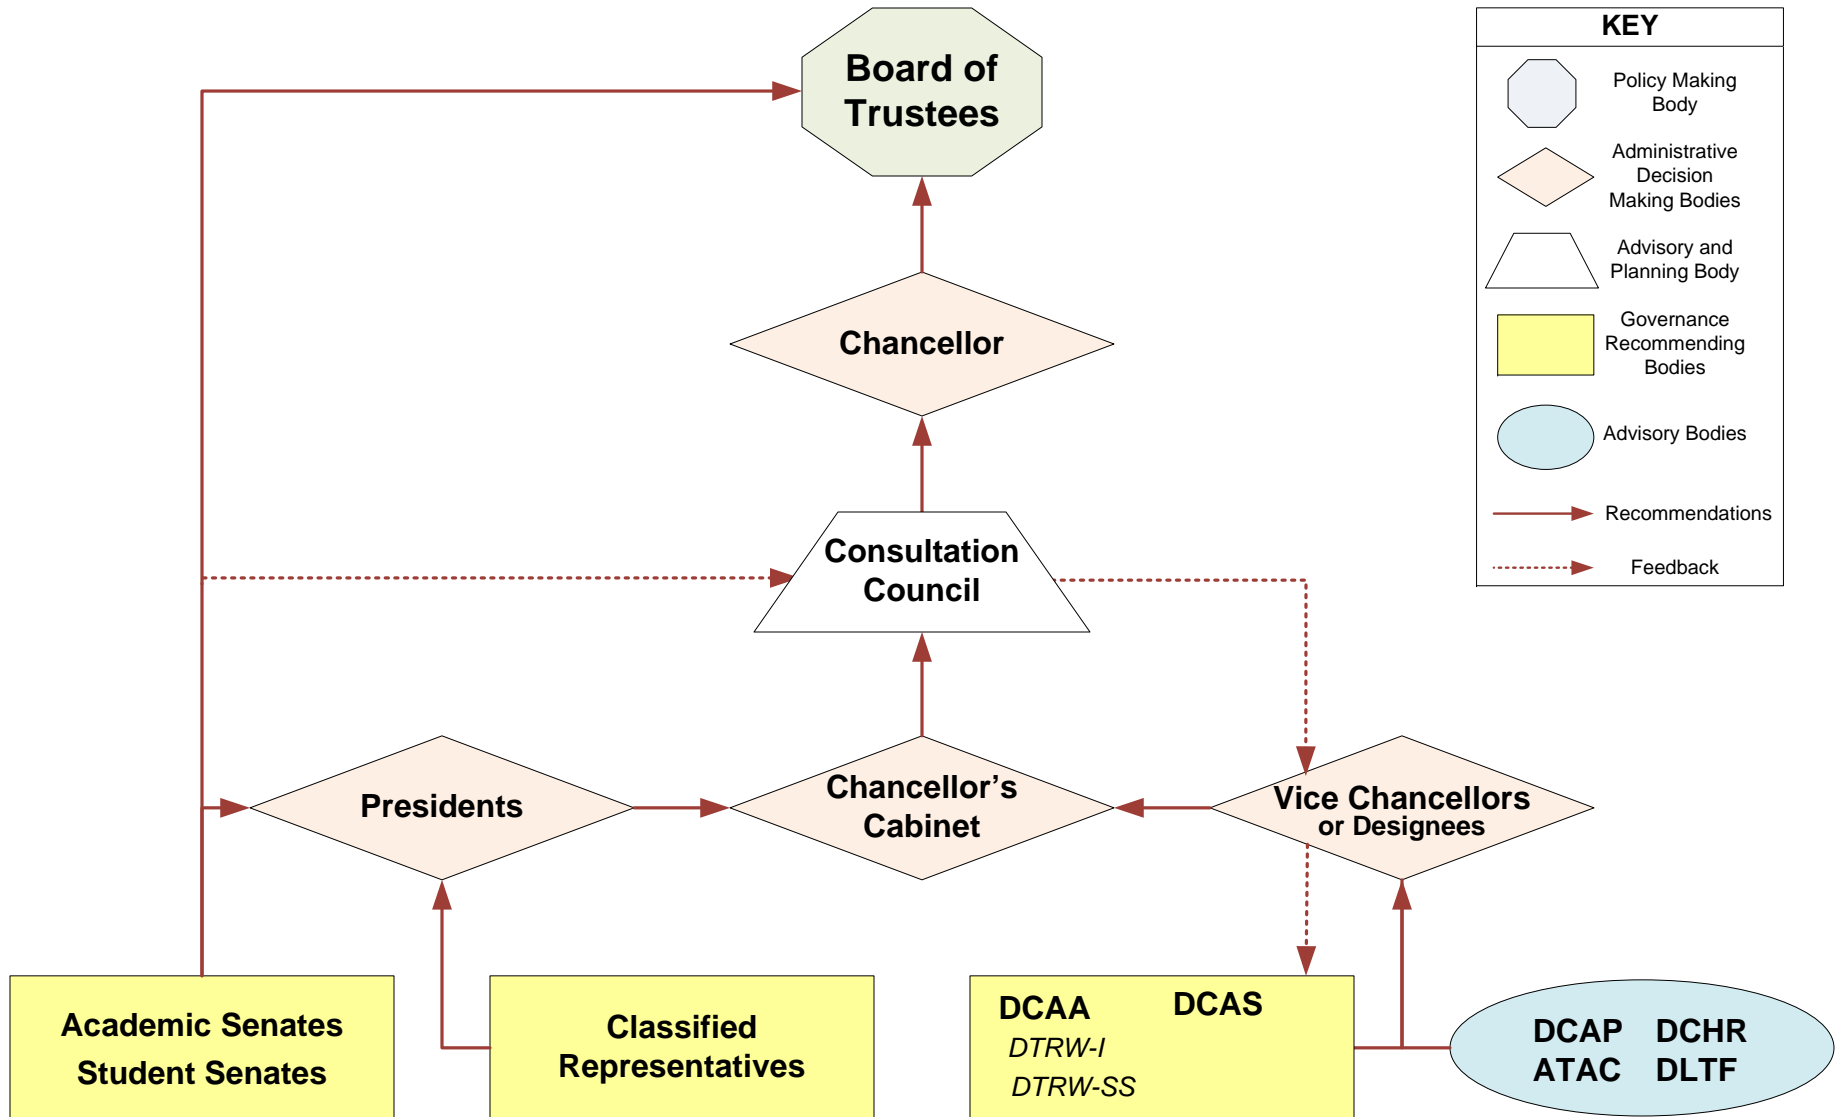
KEY

Policy Making Body

Administrative Decision Making Bodies

Advisory and Planning Body

Governance Recommending Bodies

Advisory Bodies

Recommendations

Feedback

Board of Trustees

Chancellor

Consultation Council

Presidents

Chancellor's Cabinet

Vice Chancellors or Designees

Academic Senates
Student Senates

Classified Representatives

DCAA DCAS
DTRW-I
DTRW-SS

DCAP DCHR
ATAC DLTF